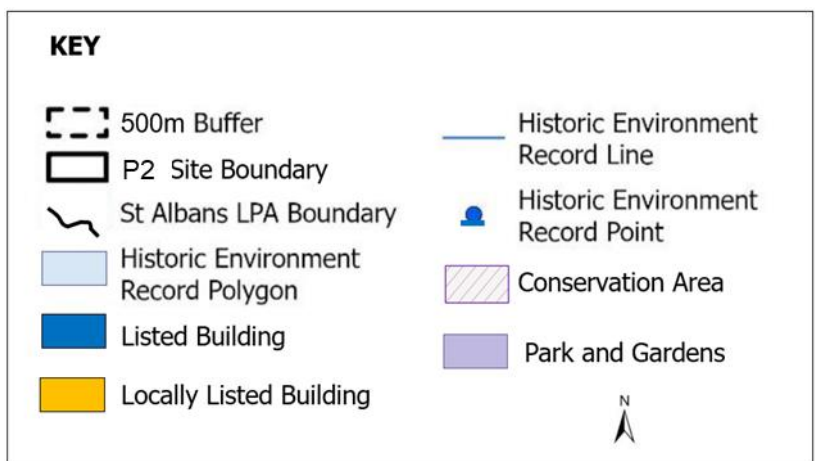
KEY

500m Buffer

P2 Site Boundary

St Albans LPA Boundary

Historic Environment Record Polygon

Listed Building

Locally Listed Building

Historic Environment Record Line

Historic Environment Record Point

Conservation Area

Park and Gardens

N